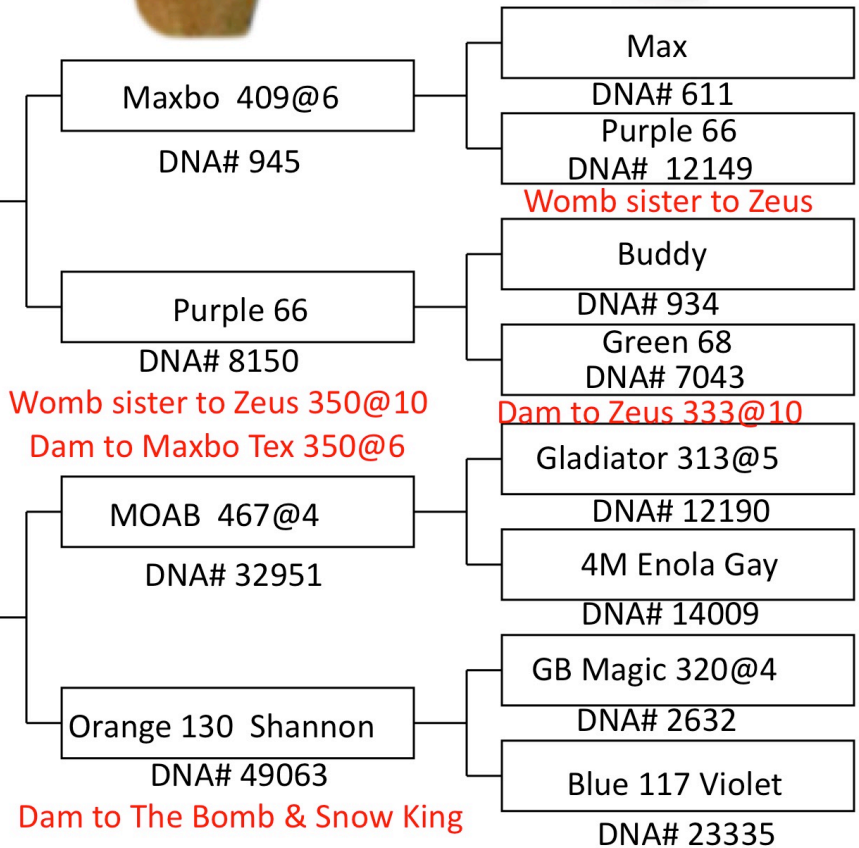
Maxbo 409@6
DNA# 945

Max
DNA# 611

Purple 66
DNA# 12149
Womb sister to Zeus

Purple 66
DNA# 8150
Womb sister to Zeus 350@10
Dam to Maxbo Tex 350@6

Buddy
DNA# 934

Green 68
DNA# 7043
Dam to Zeus 333@10

MOAB 467@4
DNA# 32951

Gladiator 313@5
DNA# 12190

4M Enola Gay
DNA# 14009

Orange 130 Shannon
DNA# 49063
Dam to The Bomb & Snow King

GB Magic 320@4
DNA# 2632

Blue 117 Violet
DNA# 23335